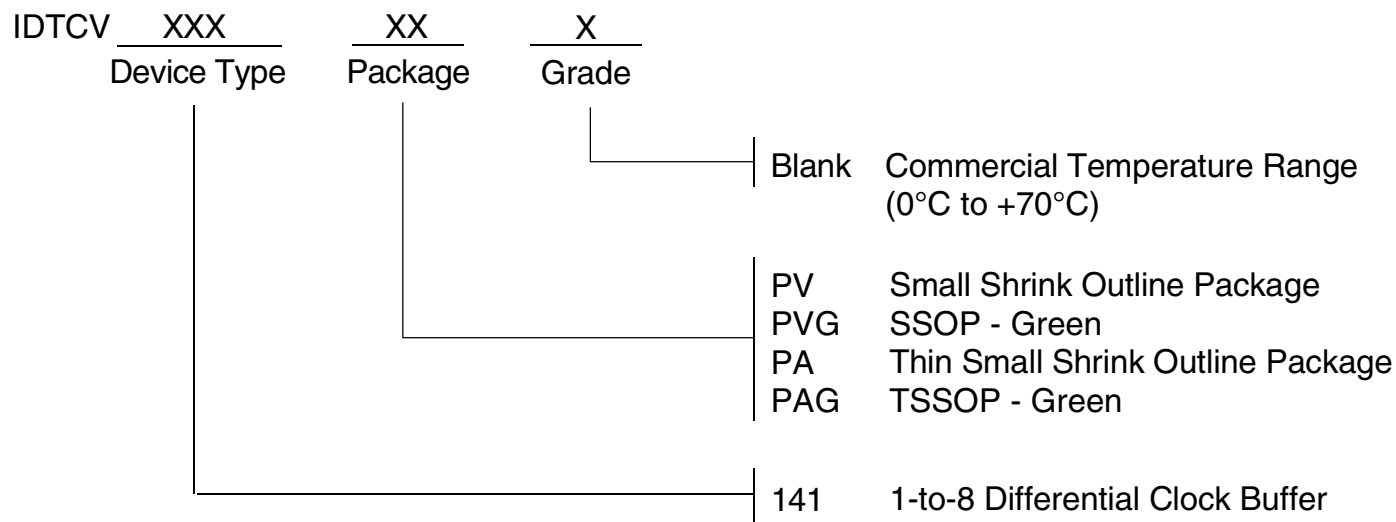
IDTCV XXX XX X
Device Type Package Grade

Blank Commercial Temperature Range (0°C to +70°C)

PV Small Shrink Outline Package
PVG SSOP - Green
PA Thin Small Shrink Outline Package
PAG TSSOP - Green

141 1-to-8 Differential Clock Buffer